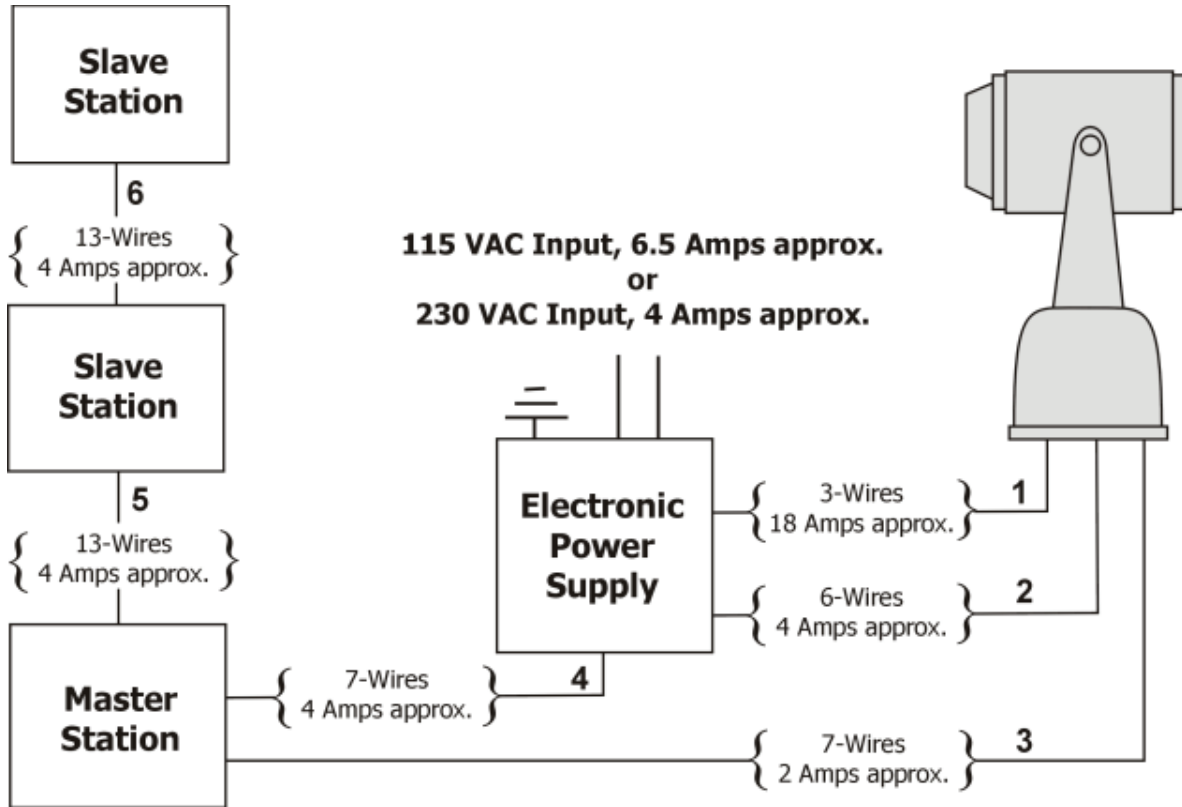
Slave Station

6

13-Wires
4 Amps approx.

Slave Station

5

13-Wires
4 Amps approx.

Master Station

115 VAC Input, 6.5 Amps approx.
or
230 VAC Input, 4 Amps approx.

Electronic Power Supply

3-Wires
18 Amps approx.

1

6-Wires
4 Amps approx.

2

7-Wires
4 Amps approx.

4

7-Wires
2 Amps approx.

3